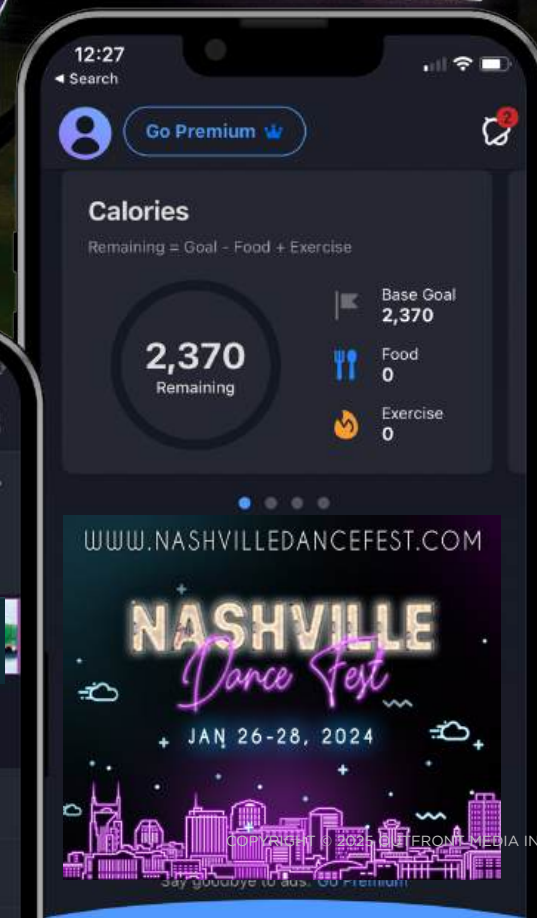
12:27
◂ Search

Go Premium

2

Calories

Remaining = Goal - Food + Exercise

2,370
Remaining

Base Goal
2,370

Food
0

Exercise
0

WWW.NASHVILLEDANCEFEST.COM

NASHVILLE
Dance Fest

JAN 26-28, 2024

COPYRIGHT © 2025 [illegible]FRONT MEDIA IN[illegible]

Say goodbye to ads. Go Premium